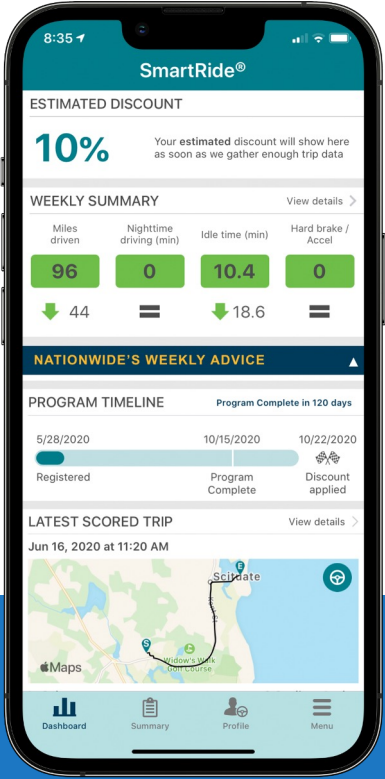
8:35

SmartRide®

ESTIMATED DISCOUNT

10%

Your estimated discount will show here as soon as we gather enough trip data

WEEKLY SUMMARY

View details

| Miles driven | Nighttime driving (min) | Idle time (min) | Hard brake / Accel |
|---|---|---|---|
| 96 | 0 | 10.4 | 0 |
| 44 | | 18.6 | |

NATIONWIDE'S WEEKLY ADVICE

PROGRAM TIMELINE

Program Complete in 120 days

5/28/2020

10/15/2020

10/22/2020

Registered

Program Complete

Discount applied

LATEST SCORED TRIP

View details

Jun 16, 2020 at 11:20 AM

Scituate

Widow's Walk Golf Course

S

E

Maps

Dashboard

Summary

Profile

Menu